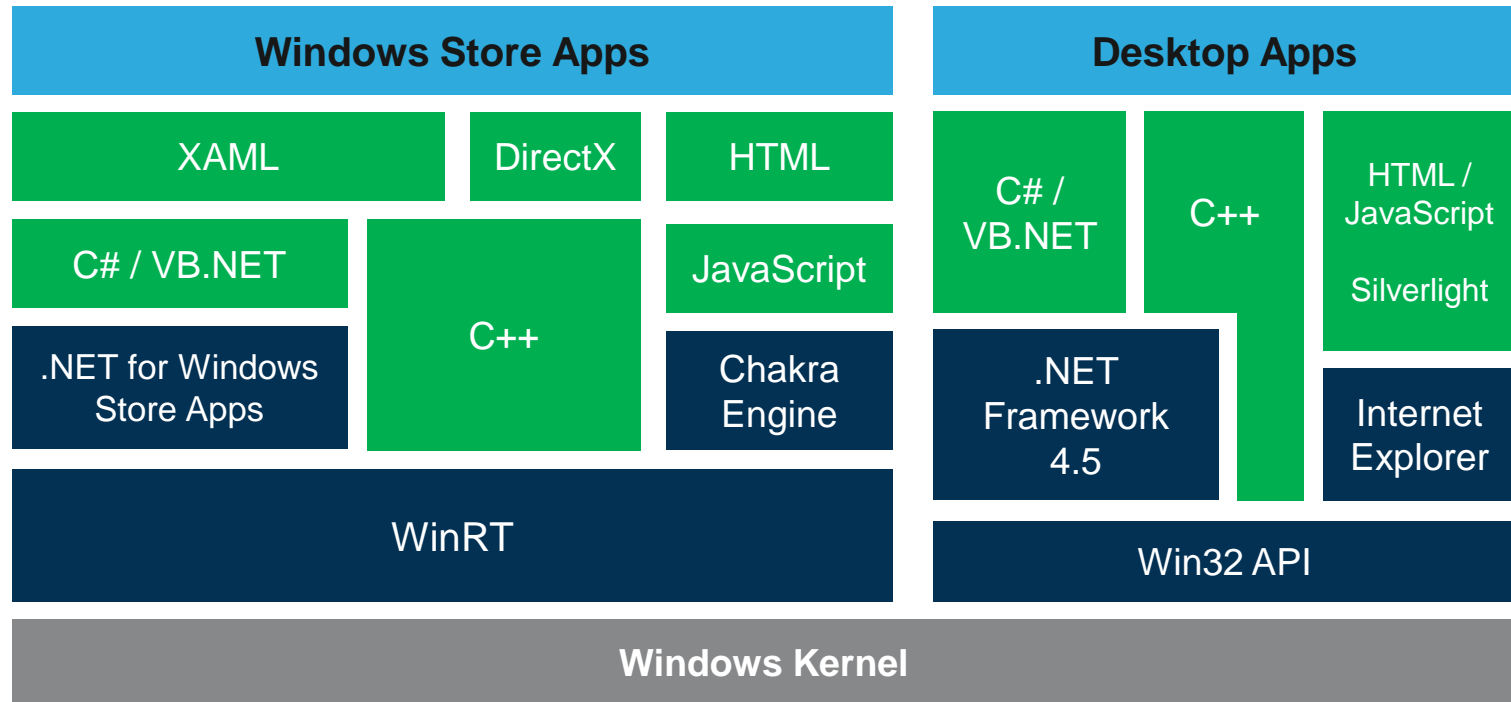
Windows Store Apps

XAML

DirectX

HTML

C# / VB.NET

C++

JavaScript

.NET for Windows Store Apps

Chakra Engine

WinRT

Desktop Apps

C# / VB.NET

C++

HTML / JavaScript

Silverlight

.NET Framework 4.5

Internet Explorer

Win32 API

Windows Kernel